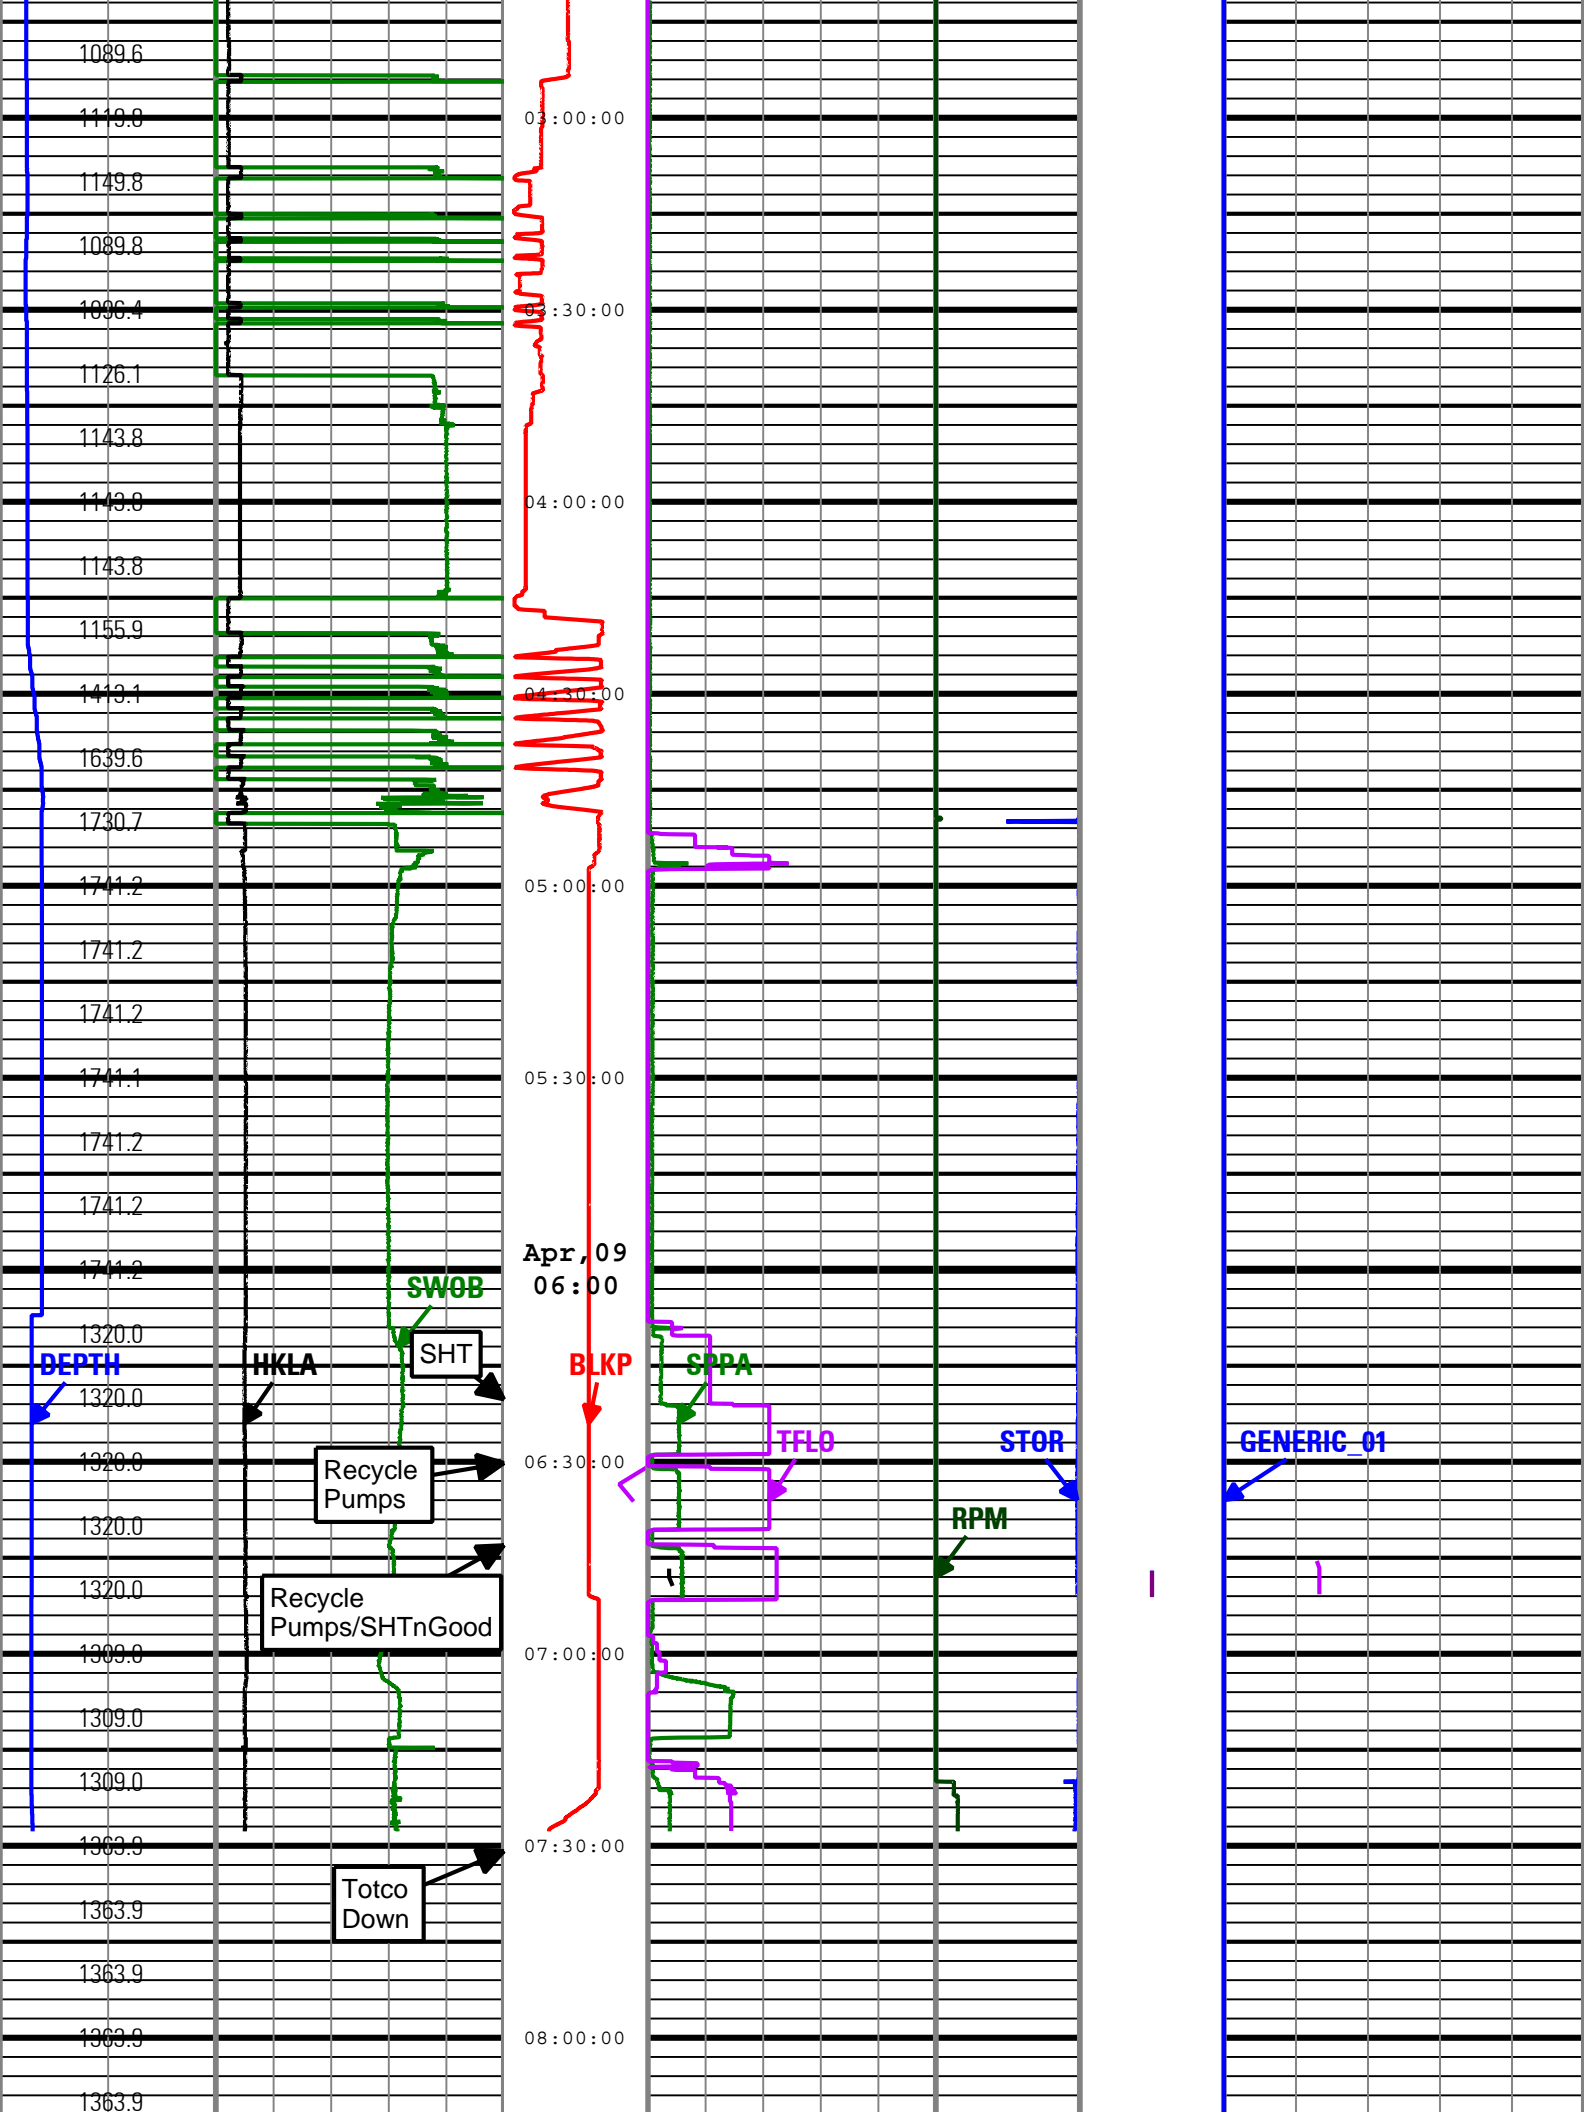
1089.6
03:00:00
1119.8
1149.8
1089.8
03:30:00
1096.4
1126.1
1143.8
04:00:00
1143.8
1143.8
1155.9
04:30:00
1413.1
1639.6
1730.7
05:00:00
1741.2
1741.2
1741.2
05:30:00
1741.1
1741.2
1741.2
Apr,09
06:00
1741.2
SWOB
1320.0
SHT
DEPTH
HKLA
BLKP
SPPA
1320.0
06:30:00
1320.0
TFLO
STOR
GENERIC_01
Recycle Pumps
1320.0
RPM
1320.0
Recycle Pumps/SHTnGood
07:00:00
1309.0
1309.0
1309.0
07:30:00
1363.9
Totco Down
1363.9
1363.9
08:00:00
1363.9
1363.9